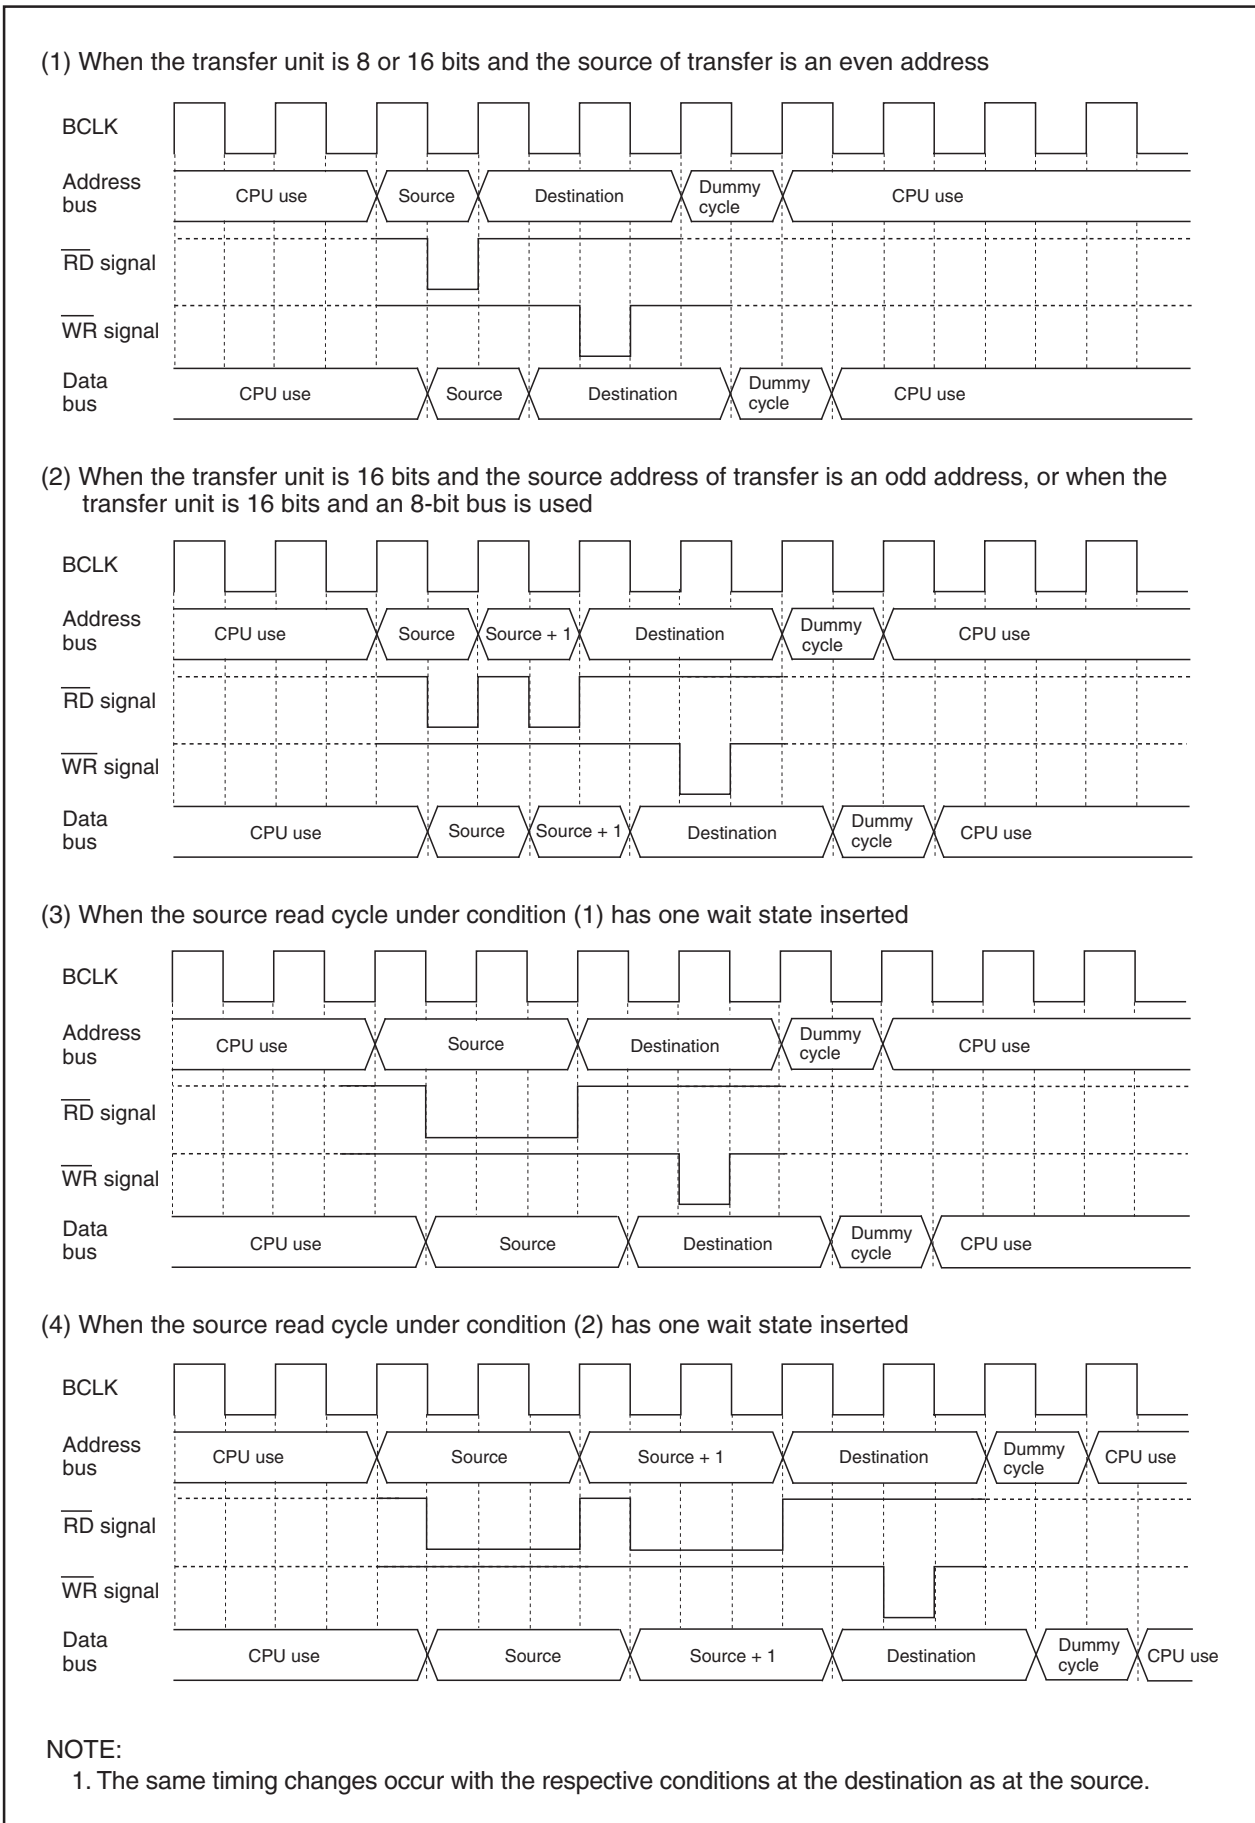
(1) When the transfer unit is 8 or 16 bits and the source of transfer is an even address

BCLK

Address bus CPU use Source Destination Dummy cycle CPU use

$\overline{RD}$ signal

$\overline{WR}$ signal

Data bus CPU use Source Destination Dummy cycle CPU use

(2) When the transfer unit is 16 bits and the source address of transfer is an odd address, or when the transfer unit is 16 bits and an 8-bit bus is used

BCLK

Address bus CPU use Source Source + 1 Destination Dummy cycle CPU use

$\overline{RD}$ signal

$\overline{WR}$ signal

Data bus CPU use Source Source + 1 Destination Dummy cycle CPU use

(3) When the source read cycle under condition (1) has one wait state inserted

BCLK

Address bus CPU use Source Destination Dummy cycle CPU use

$\overline{RD}$ signal

$\overline{WR}$ signal

Data bus CPU use Source Destination Dummy cycle CPU use

(4) When the source read cycle under condition (2) has one wait state inserted

BCLK

Address bus CPU use Source Source + 1 Destination Dummy cycle CPU use

$\overline{RD}$ signal

$\overline{WR}$ signal

Data bus CPU use Source Source + 1 Destination Dummy cycle CPU use

NOTE:
1. The same timing changes occur with the respective conditions at the destination as at the source.